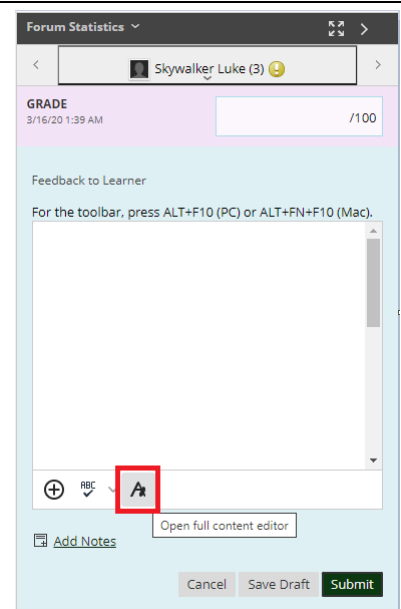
Forum Statistics

Skywalker Luke (3)

GRADE
3/16/20 1:39 AM

/100

Feedback to Learner

For the toolbar, press ALT+F10 (PC) or ALT+FN+F10 (Mac).

ABC

Open full content editor

Add Notes

Cancel Save Draft Submit